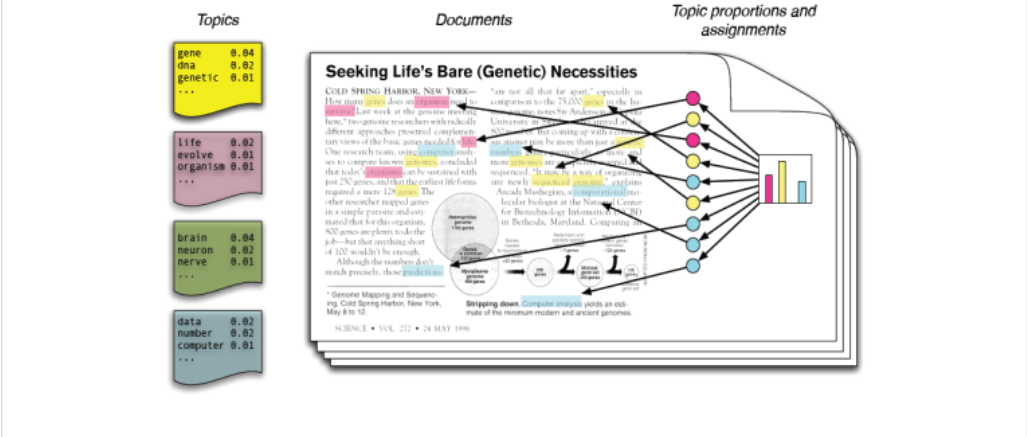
Topics

Documents

Topic proportions and assignments

gene 0.04
dna 0.02
genetic 0.01
...

life 0.02
evolve 0.01
organism 0.01
...

brain 0.04
neuron 0.02
nerve 0.01
...

data 0.02
number 0.02
computer 0.01
...

Seeking Life's Bare (Genetic) Necessities

COLD SPRING HARBOR, NEW YORK— How many genes does an organism need to survive? Last week at the genome meeting here,* two genome researchers with radically different approaches presented complementary views of the basic genes needed for life. One research team, using computer analyses to compare known genomes, concluded that today's organisms can be sustained with just 250 genes, and that the earliest life forms required a mere 128 genes. The other researcher mapped genes in a simple parasite and estimated that for this organism, 800 genes are plenty to do the job—but that anything short of 100 wouldn't be enough.

Although the numbers don't match precisely, those predictions

* Genome Mapping and Sequencing, Cold Spring Harbor, New York, May 8 to 12.

SCIENCE • VOL. 272 • 24 MAY 1996

"are not all that far apart," especially in comparison to the 75,000 genes in the human genome, notes Siv Andersson of Uppsala University in Sweden, who arrived at the 800 number. But coming up with a consensus answer may be more than just a genetic numbers game, particularly as more and more genomes are completely mapped and sequenced. "It may be a way of organizing any newly sequenced genome," explains Arcady Mushegian, a computational molecular biologist at the National Center for Biotechnology Information (NCBI) in Bethesda, Maryland. Comparing an

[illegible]

Stripping down. Computer analysis yields an estimate of the minimum modern and ancient genomes.